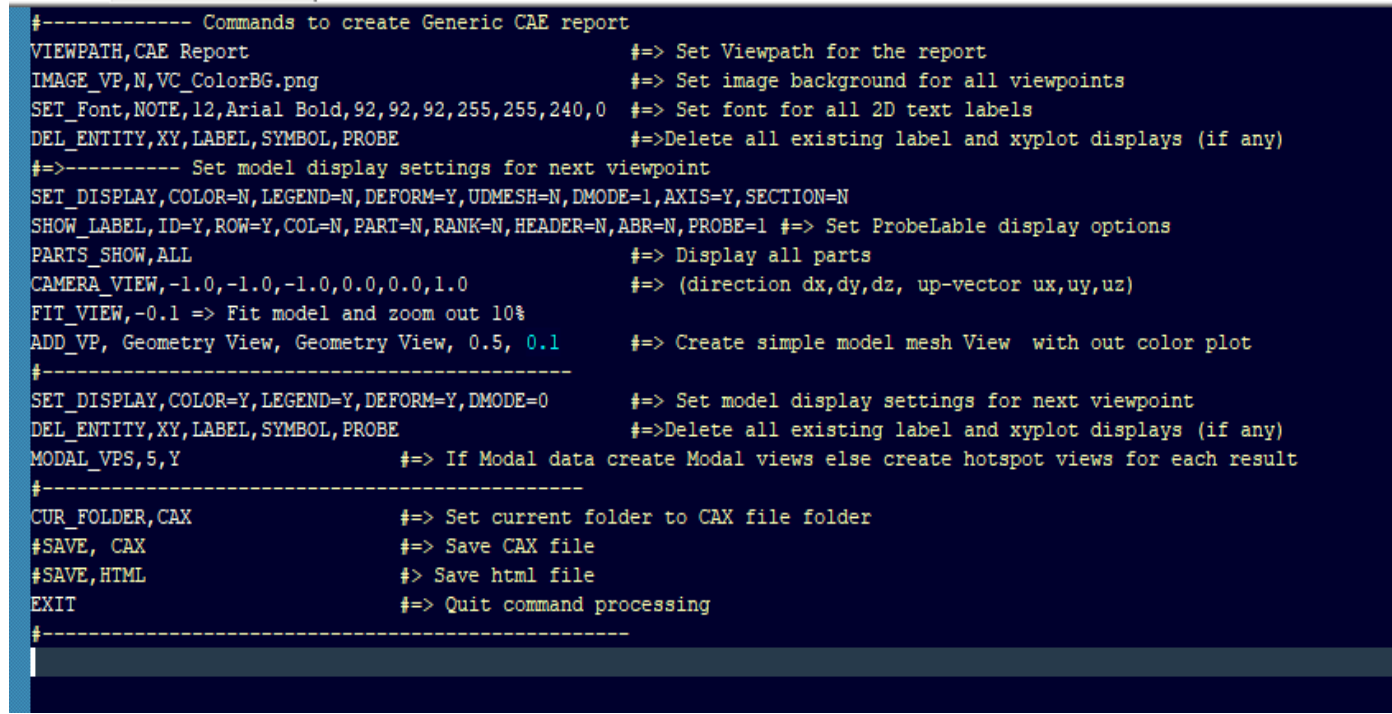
#------------- Commands to create Generic CAE report
VIEWPATH,CAE Report #=> Set Viewpath for the report
IMAGE_VP,N,VC_ColorBG.png #=> Set image background for all viewpoints
SET_Font,NOTE,12,Arial Bold,92,92,92,255,255,240,0 #=> Set font for all 2D text labels
DEL_ENTITY,XY,LABEL,SYMBOL,PROBE #=>Delete all existing label and xyplot displays (if any)
#=>---------- Set model display settings for next viewpoint
SET_DISPLAY,COLOR=N,LEGEND=N,DEFORM=Y,UDMESH=N,DMODE=1,AXIS=Y,SECTION=N
SHOW_LABEL,ID=Y,ROW=Y,COL=N,PART=N,RANK=N,HEADER=N,ABR=N,PROBE=1 #=> Set ProbeLable display options
PARTS_SHOW,ALL #=> Display all parts
CAMERA_VIEW,-1.0,-1.0,-1.0,0.0,0.0,1.0 #=> (direction dx,dy,dz, up-vector ux,uy,uz)
FIT_VIEW,-0.1 => Fit model and zoom out 10%
ADD_VP, Geometry View, Geometry View, 0.5, 0.1 #=> Create simple model mesh View with out color plot
#-----------------------------------------------
SET_DISPLAY,COLOR=Y,LEGEND=Y,DEFORM=Y,DMODE=0 #=> Set model display settings for next viewpoint
DEL_ENTITY,XY,LABEL,SYMBOL,PROBE #=>Delete all existing label and xyplot displays (if any)
MODAL_VPS,5,Y #=> If Modal data create Modal views else create hotspot views for each result
#------------------------------------------------
CUR_FOLDER,CAX #=> Set current folder to CAX file folder
#SAVE, CAX #=> Save CAX file
#SAVE,HTML #> Save html file
EXIT #=> Quit command processing
#----------------------------------------------------